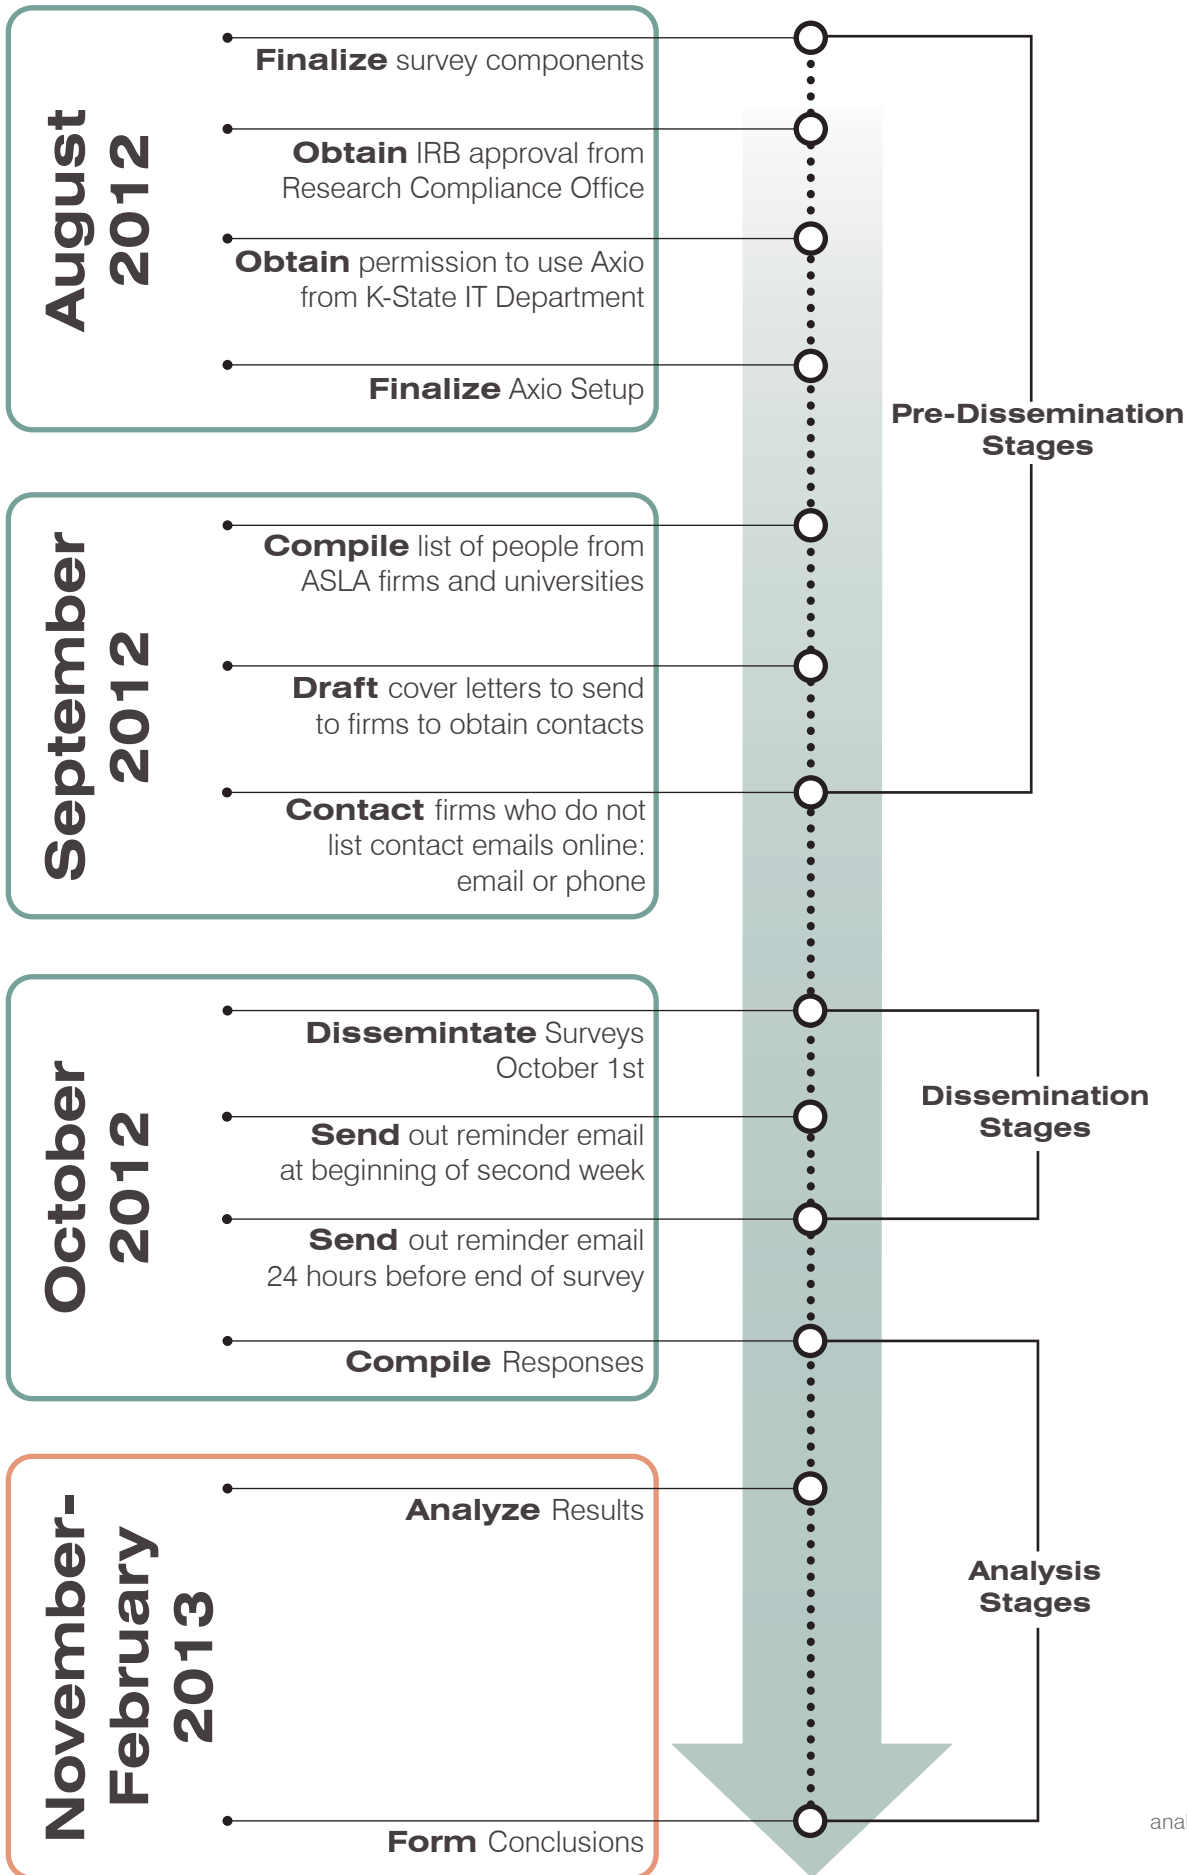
August 2012

Finalize survey components

Obtain IRB approval from Research Compliance Office

Obtain permission to use Axio from K-State IT Department

Finalize Axio Setup

Pre-Dissemination Stages

September 2012

Compile list of people from ASLA firms and universities

Draft cover letters to send to firms to obtain contacts

Contact firms who do not list contact emails online: email or phone

October 2012

Dissemintate Surveys October 1st

Send out reminder email at beginning of second week

Send out reminder email 24 hours before end of survey

Compile Responses

Dissemination Stages

November-February 2013

Analyze Results

Form Conclusions

Analysis Stages

ana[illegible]